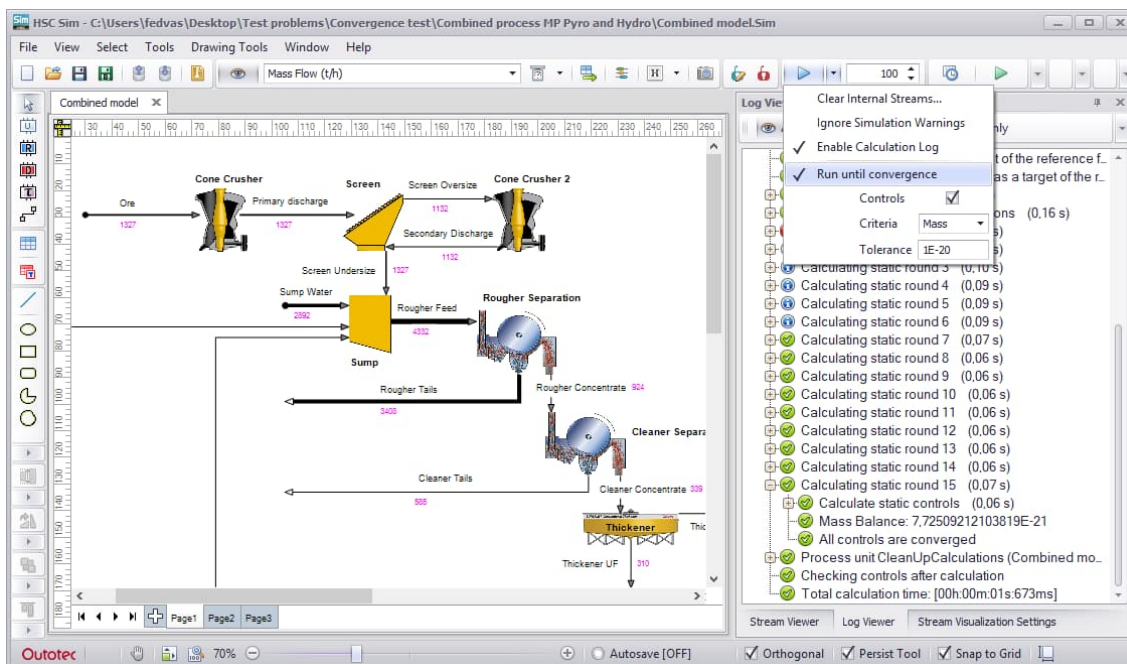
HSC Sim - C:\Users\fedvas\Desktop\Test problems\Convergence test\Combined process MP Pyro and Hydro\Combined model.Sim

File View Select Tools Drawing Tools Window Help

Mass Flow (t/h)

100

Combined model ×

30 40 50 60 70 80 90 100 110 120 130 140 150 160 170 180 190 200 210 220 230 240 250 260

Cone Crusher

Ore

1327

Primary discharge

1327

Screen

Screen Oversize

1132

Cone Crusher 2

Secondary Discharge

1132

Screen Undersize 1327

Sump Water

2592

Rougher Feed

4332

Rougher Separation

Sump

Rougher Tails

3408

Rougher Concentrate 924

Cleaner Separa

Cleaner Tails

585

Cleaner Concentrate 339

Thickener

Thic

Thickener UF 310

Page1 Page2 Page3

Log View

Clear Internal Streams...
Ignore Simulation Warnings
✓ Enable Calculation Log
✓ Run until convergence
Controls
Criteria Mass
Tolerance 1E-20

nly

t of the reference f...
as a target of the r...
ons (0,16 s)
s)
s)
Calculating static round 3 (0,10 s)
Calculating static round 4 (0,09 s)
Calculating static round 5 (0,09 s)
Calculating static round 6 (0,09 s)
Calculating static round 7 (0,07 s)
Calculating static round 8 (0,06 s)
Calculating static round 9 (0,06 s)
Calculating static round 10 (0,06 s)
Calculating static round 11 (0,06 s)
Calculating static round 12 (0,06 s)
Calculating static round 13 (0,06 s)
Calculating static round 14 (0,06 s)
Calculating static round 15 (0,07 s)
Calculate static controls (0,06 s)
Mass Balance: 7,72509212103819E-21
All controls are converged
Process unit CleanUpCalculations (Combined mo...
Checking controls after calculation
Total calculation time: [00h:00m:01s:673ms]

Stream Viewer Log Viewer Stream Visualization Settings

Outotec 70% Autosave [OFF] Orthogonal Persist Tool Snap to Grid